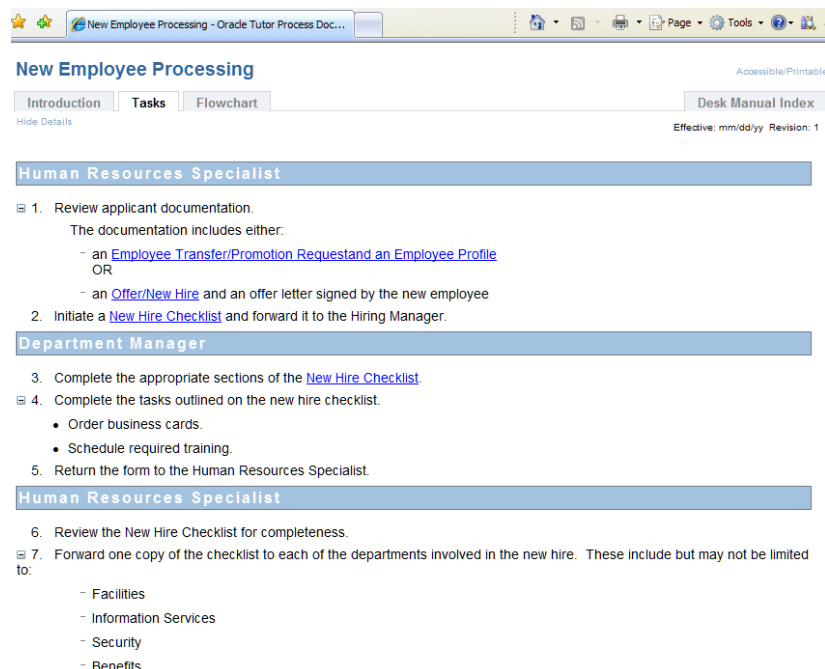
New Employee Processing - Oracle Tutor Process Doc...

Page ▾ Tools ▾

New Employee Processing

Accessible/Printable

Introduction | Tasks | Flowchart

Desk Manual Index

Hide Details

Effective: mm/dd/yy Revision: 1

Human Resources Specialist

1. Review applicant documentation.

The documentation includes either:

- an Employee Transfer/Promotion Requestand an Employee Profile
OR

- an Offer/New Hire and an offer letter signed by the new employee

2. Initiate a New Hire Checklist and forward it to the Hiring Manager.

Department Manager

3. Complete the appropriate sections of the New Hire Checklist.

4. Complete the tasks outlined on the new hire checklist.

- Order business cards.
- Schedule required training.

5. Return the form to the Human Resources Specialist.

Human Resources Specialist

6. Review the New Hire Checklist for completeness.

7. Forward one copy of the checklist to each of the departments involved in the new hire. These include but may not be limited to:

- Facilities
- Information Services
- Security
- Benefits